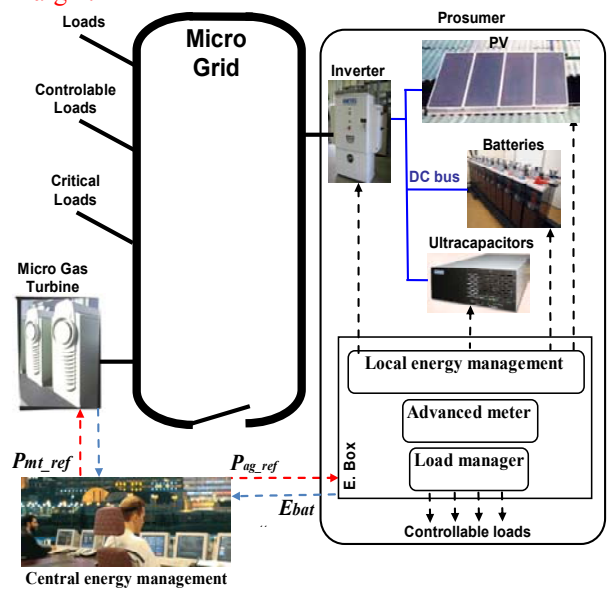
Loads

Controlable Loads

Critical Loads

Micro Grid

Micro Gas Turbine

Prosumer

PV

Inverter

Batteries

DC bus

Ultracapacitors

Local energy management

Advanced meter

Load manager

E. Box

Controllable loads

$P_{mt\_ref}$

$P_{ag\_ref}$

$E_{bat}$

Central energy management